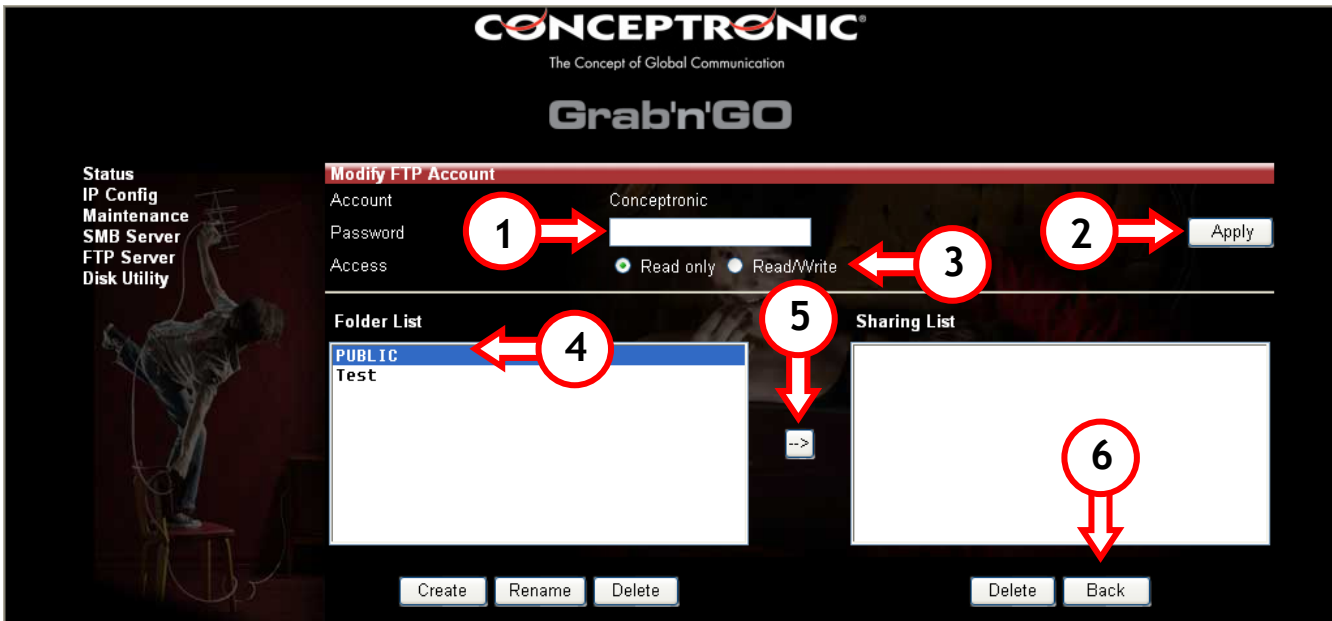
CONCEPTRONIC®
The Concept of Global Communication

Grab'n'GO

Status
IP Config
Maintenance
SMB Server
FTP Server
Disk Utility

Modify FTP Account
Account Conceptronic
Password
Access Read only Read/Write
1
2
Apply
3

Folder List
4
PUBLIC
Test
5
-->
Sharing List
6

Create Rename Delete

Delete Back